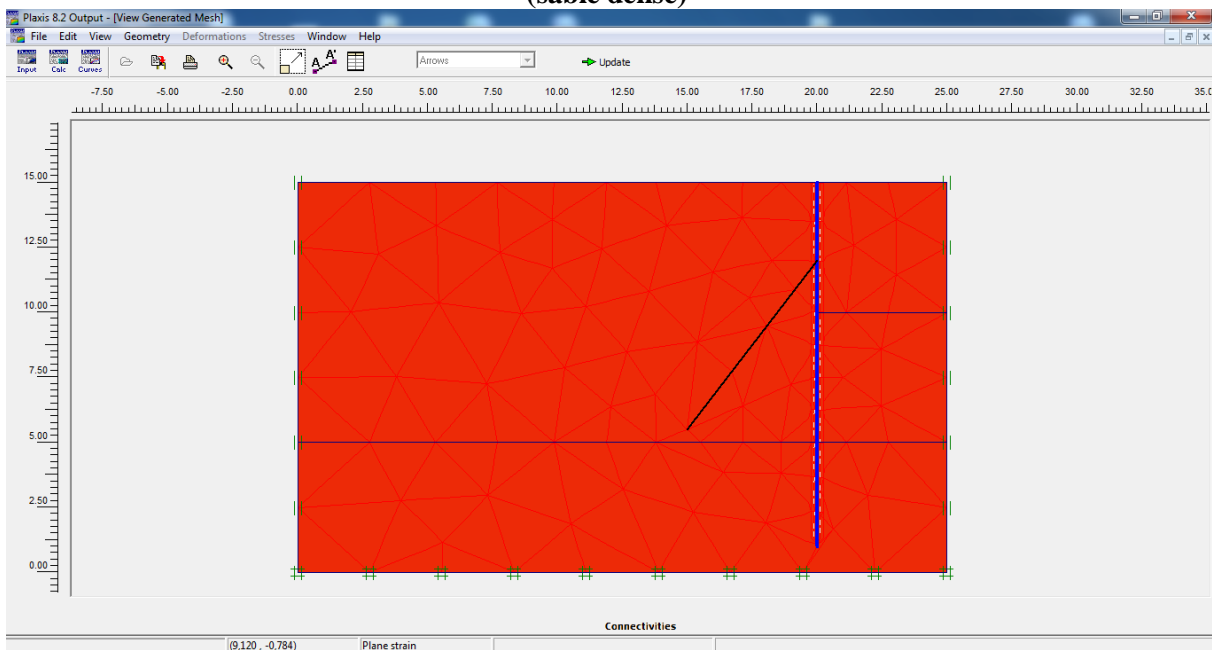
(sable dense)

Plaxis 8.2 Output - [View Generated Mesh]

File Edit View Geometry Deformations Stresses Window Help

Input Calc Curves

Arrows

Update

-7.50 -5.00 -2.50 0.00 2.50 5.00 7.50 10.00 12.50 15.00 17.50 20.00 22.50 25.00 27.50 30.00 32.50 35.0

15.00
12.50
10.00
7.50
5.00
2.50
0.00

Connectivities

(9,120 , -0,784) Plane strain